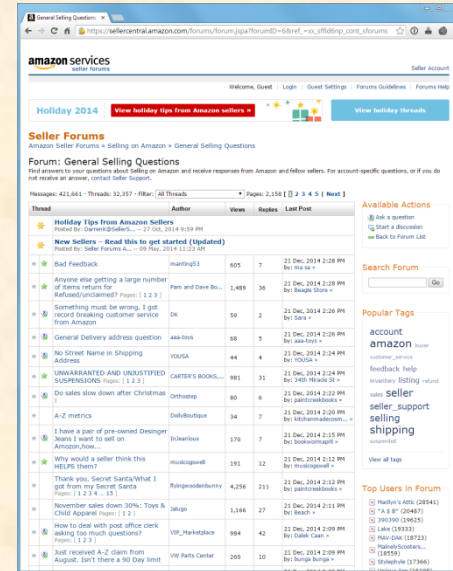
General Selling Question ×

https://sellercentral.amazon.com/forums/forum.jspa?forumID=6&ref_=xx_sffld6np_cont_sforums

amazon services
seller forums

Seller Account

Welcome, Guest | Login | Guest Settings | Forums Guidelines | Forums Help

Holiday 2014 | View holiday tips from Amazon sellers » | View holiday threads

Seller Forums
Amazon Seller Forums » Selling on Amazon » General Selling Questions

Forum: General Selling Questions
Find answers to your questions about Selling on Amazon and receive responses from Amazon and fellow sellers. For account-specific questions, or if you do not receive an answer, contact Seller Support.

Messages: 421,661 - Threads: 32,357 - Filter: All Threads - Pages: 2,158 [ 1 2 3 4 5 | Next ]

| Thread | Author | Views | Replies | Last Post |
|---|---|---|---|---|
| Holiday Tips from Amazon Sellers Posted By: Darren@SellerS... -- 27 Oct, 2014 9:59 PM | | | | |
| New Sellers -- Read this to get started (Updated) Posted By: Seller Forums A... -- 09 May, 2014 11:23 AM | | | | |
| Bad Feedback | manting53 | 605 | 7 | 21 Dec, 2014 2:28 PM by: ma sa » |
| Anyone else getting a large number of items return for Refused/unclaimed? Pages: [ 1 2 3 ] | Pam and Dave Bo... | 1,489 | 36 | 21 Dec, 2014 2:27 PM by: Beagle Shore » |
| Something must be wrong, I got record breaking customer service from Amazon | DK | 59 | 2 | 21 Dec, 2014 2:26 PM by: Sara » |
| General Delivery address question | aaa-toys | 68 | 5 | 21 Dec, 2014 2:25 PM by: aaa-toys » |
| No Street Name in Shipping Address | YOUSA | 44 | 4 | 21 Dec, 2014 2:24 PM by: YOUSA » |
| UNWARRANTED AND UNJUSTIFIED SUSPENSIONS Pages: [ 1 2 3 ] | CARTER'S BOOKS,... | 981 | 31 | 21 Dec, 2014 2:24 PM by: 34th Mirada St » |
| Do sales slow down after Christmas | Orthostep | 80 | 6 | 21 Dec, 2014 2:22 PM by: paintcreekbooks » |
| A-Z metrics | DollyBoutique | 34 | 7 | 21 Dec, 2014 2:20 PM by: kitchenmadecom... » |
| I have a pair of pre-owned Desinger Jeans I want to sell on Amazon,how... | Inleanlous | 170 | 7 | 21 Dec, 2014 2:15 PM by: musicogswell » |
| Why would a seller think this HELPS them? | musicogswell | 191 | 12 | 21 Dec, 2014 2:12 PM by: musicogswell » |
| Thank you, Secret Santa/What I got from my Secret Santa Pages: [ 1 2 3 4 ... 15 ] | flyingwoodenbunny | 4,256 | 211 | 21 Dec, 2014 2:12 PM by: paintcreekbooks » |
| November sales down 30%: Toys & Child Apparel Pages: [ 1 2 ] | Jalugo | 1,166 | 27 | 21 Dec, 2014 2:11 PM by: Beach » |
| How to deal with post office clerk asking too much questions? Pages: [ 1 2 3 ] | VIP_Marketplace | 984 | 42 | 21 Dec, 2014 2:09 PM by: Dalek Caan » |
| Just received A-Z claim from August. Isn't there a 90 Day limit | VW Parts Center | 260 | 10 | 21 Dec, 2014 2:09 PM by: bunga bunga » |

Available Actions
Ask a question
Start a discussion
Back to Forum List

Search Forum
Go

Popular Tags
account amazon buyer customer_service feedback help inventory listing refund sales seller seller_support selling shipping suspended
View all tags

Top Users in Forum
Marilyn's Attic (28541)
"A & B" (20487)
390390 (19625)
Lake (19333)
MAV-DAK (18723)
MainelyScooters... (18559)
Stylephyle (17366)